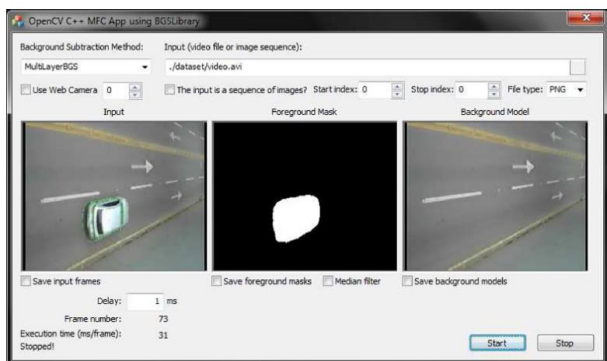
OpenCV C++ MFC App using BGSLibrary

Background Subtraction Method:
MultiLayerBGS

Input (video file or image sequence):
./dataset/video.avi

Use Web Camera 0

The input is a sequence of images? Start index: 0 Stop index: 0 File type: PNG

Input

Foreground Mask

Background Model

Save input frames

Save foreground masks

Median filter

Save background models

Delay: 1 ms

Frame number: 73

Execution time (ms/frame): 31

Stopped!

Start

Stop